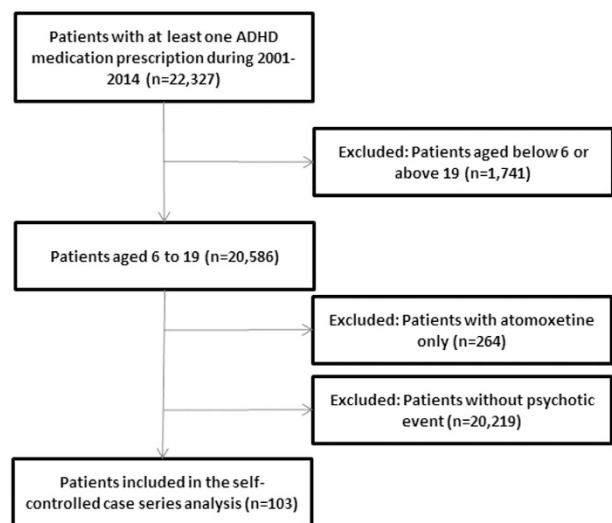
Patients with at least one ADHD medication prescription during 2001-2014 (n=22,327)

Excluded: Patients aged below 6 or above 19 (n=1,741)

Patients aged 6 to 19 (n=20,586)

Excluded: Patients with atomoxetine only (n=264)

Excluded: Patients without psychotic event (n=20,219)

Patients included in the self-controlled case series analysis (n=103)